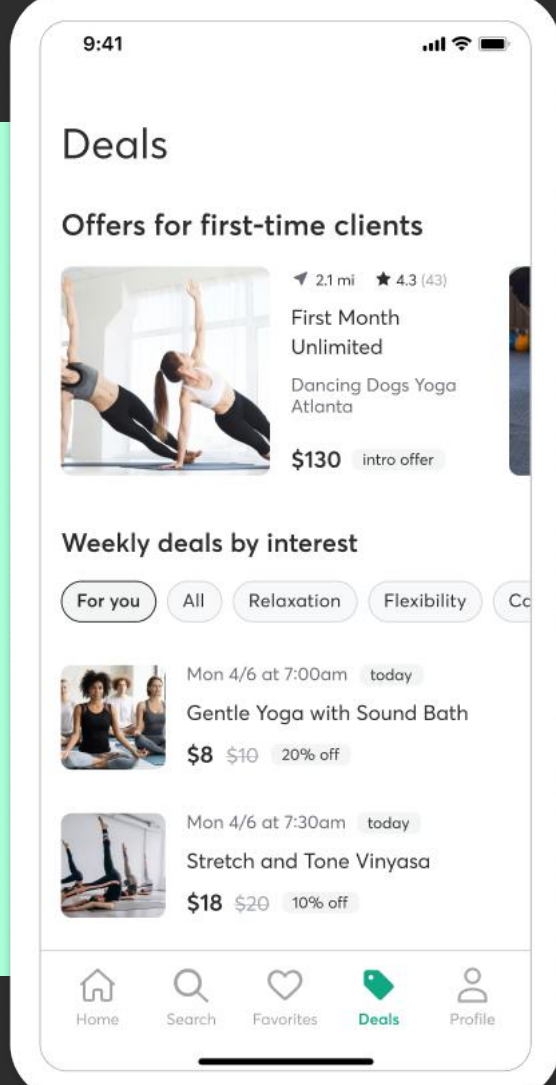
9:41

Deals

Offers for first-time clients

2.1 mi ★ 4.3 (43)

First Month Unlimited

Dancing Dogs Yoga Atlanta

$130 intro offer

Weekly deals by interest

For you All Relaxation Flexibility Co

Mon 4/6 at 7:00am today

Gentle Yoga with Sound Bath

$8 $10 20% off

Mon 4/6 at 7:30am today

Stretch and Tone Vinyasa

$18 $20 10% off

Home Search Favorites Deals Profile